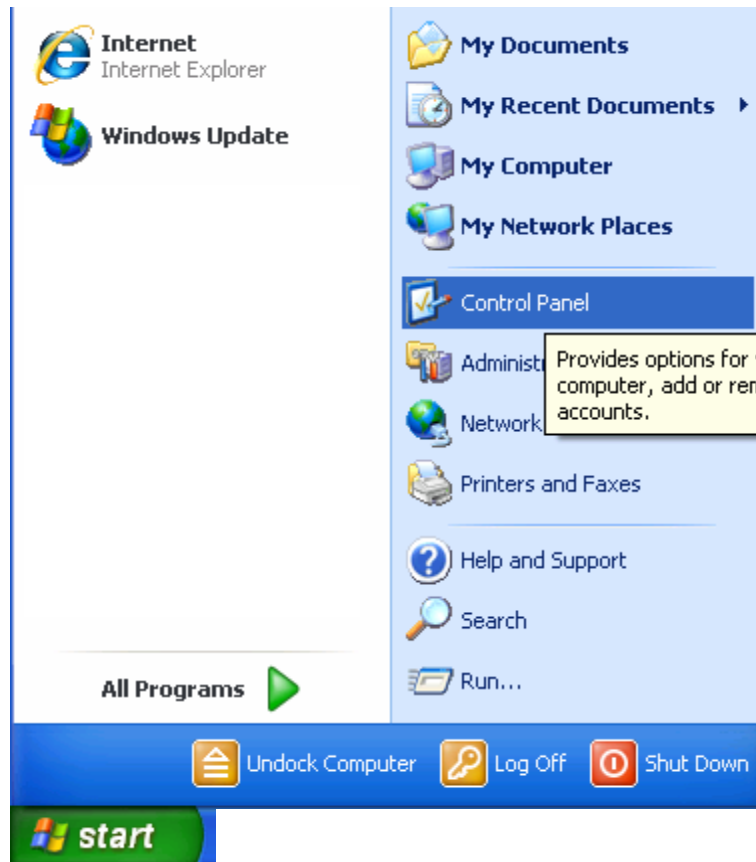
Internet
Internet Explorer

Windows Update

All Programs

My Documents

My Recent Documents

My Computer

My Network Places

Control Panel

Administ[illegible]

Network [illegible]

Provides options for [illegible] computer, add or re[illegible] accounts.

Printers and Faxes

Help and Support

Search

Run...

Undock Computer

Log Off

Shut Down

start